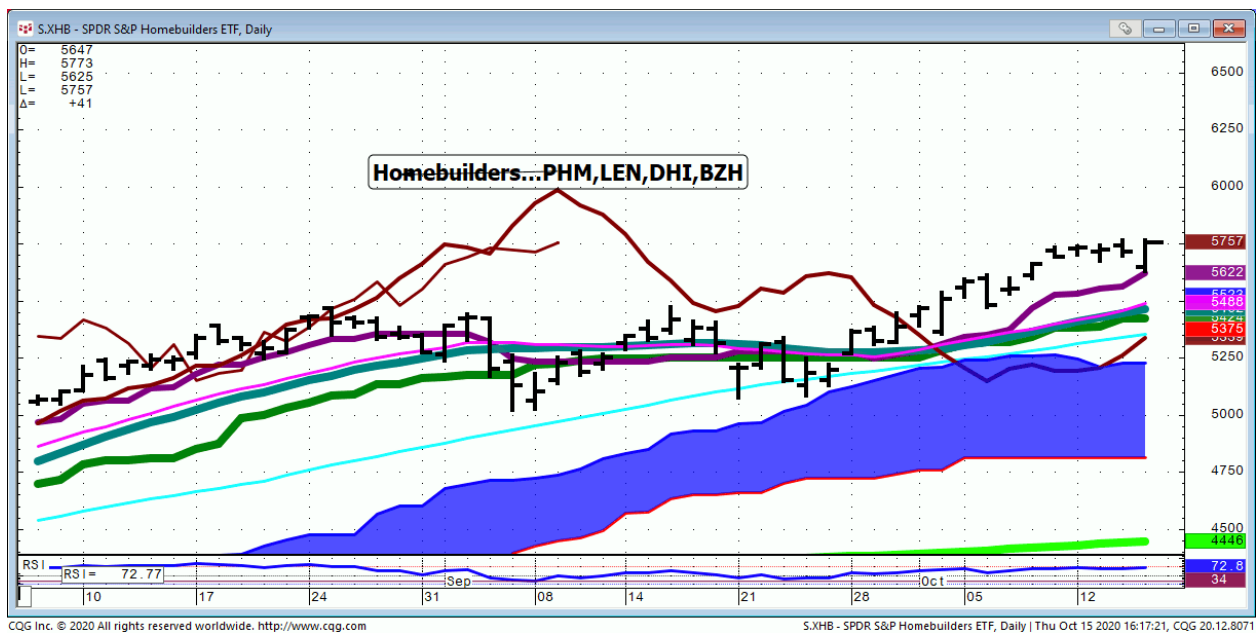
S.XHB - SPDR S&P Homebuilders ETF, Daily

O= 5647
H= 5773
L= 5625
L= 5757
Δ= +41

Homebuilders...PHM,LEN,DHI,BZH

6500
6250
6000
5757
5622
5523
5488
5425
5424
5375
5339
5250
5000
4750
4500
4446

RSI
RSI= 72.77
72.8
34

10 17 24 31 Sep 08 14 21 28 Oct 05 12

CQG Inc. © 2020 All rights reserved worldwide. http://www.cqg.com
S.XHB - SPDR S&P Homebuilders ETF, Daily | Thu Oct 15 2020 16:17:21, CQG 20.12.8071